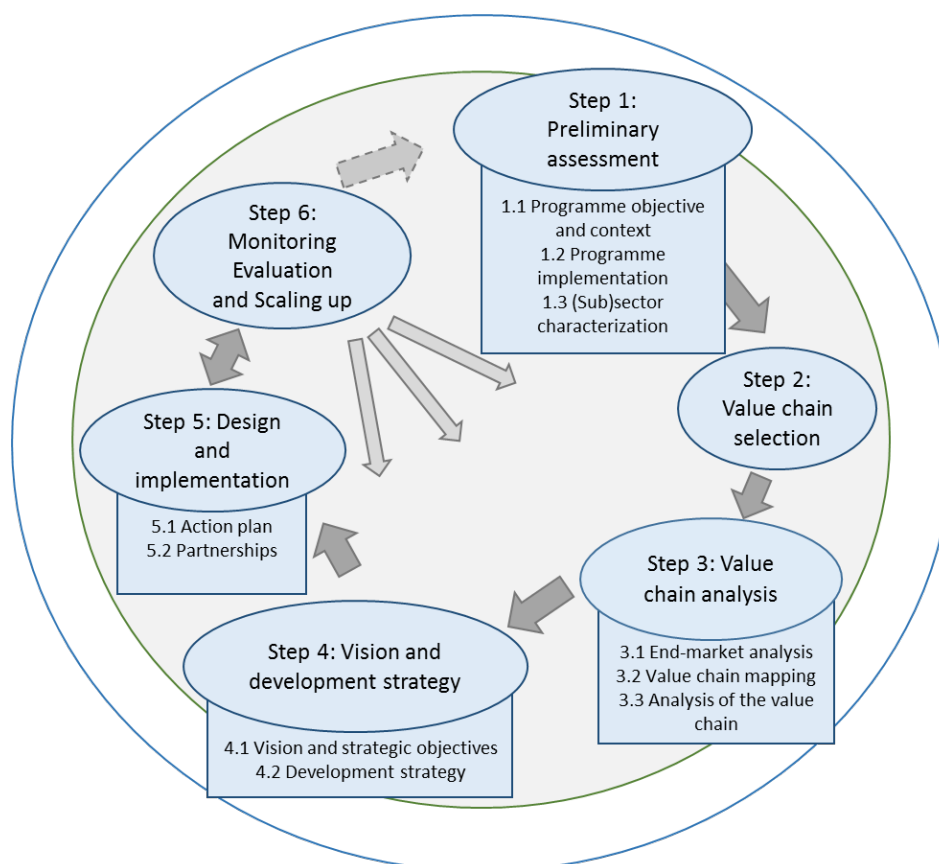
Step 1: Preliminary assessment

1.1 Programme objective and context
1.2 Programme implementation
1.3 (Sub)sector characterization

Step 2: Value chain selection

Step 3: Value chain analysis

3.1 End-market analysis
3.2 Value chain mapping
3.3 Analysis of the value chain

Step 4: Vision and development strategy

4.1 Vision and strategic objectives
4.2 Development strategy

Step 5: Design and implementation

5.1 Action plan
5.2 Partnerships

Step 6: Monitoring Evaluation and Scaling up